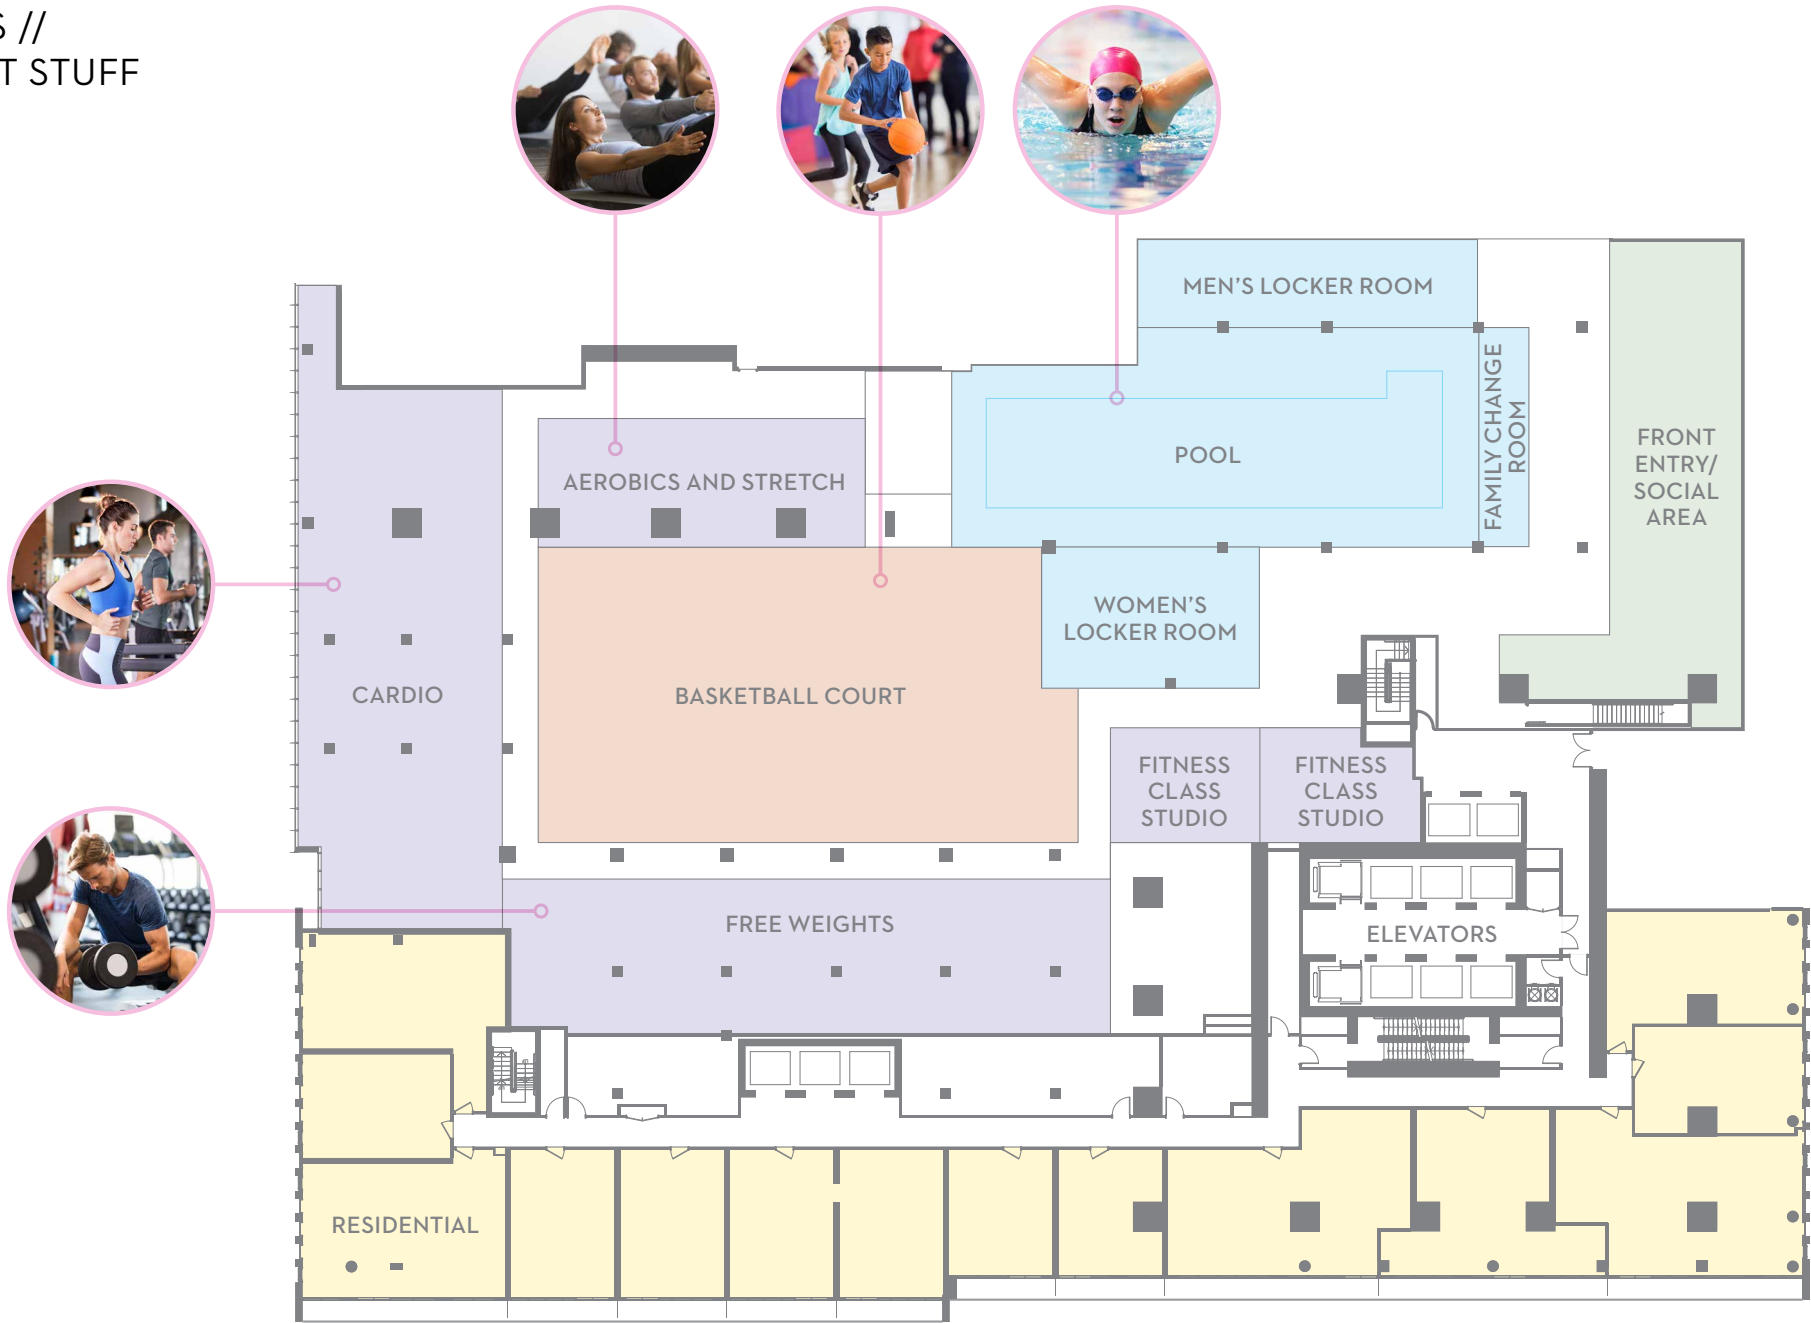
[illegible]S //
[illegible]T STUFF

MEN'S LOCKER ROOM

POOL

FAMILY CHANGE ROOM

FRONT ENTRY/ SOCIAL AREA

AEROBICS AND STRETCH

WOMEN'S LOCKER ROOM

CARDIO

BASKETBALL COURT

FITNESS CLASS STUDIO

FITNESS CLASS STUDIO

FREE WEIGHTS

ELEVATORS

RESIDENTIAL